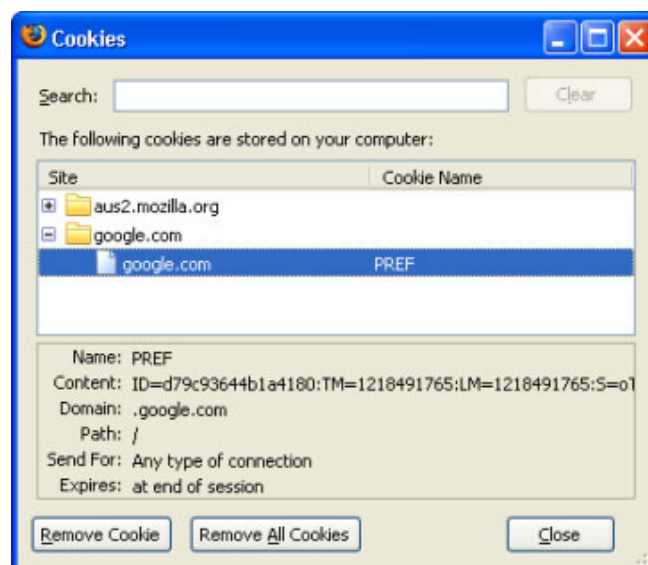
Cookies

Search:

Clear

The following cookies are stored on your computer:

| Site | Cookie Name |
|---|---|
| aus2.mozilla.org | |
| google.com | |
| google.com | PREF |

Name: PREF
Content: ID=d79c93644b1a4180:TM=1218491765:LM=1218491765:S=o1
Domain: .google.com
Path: /
Send For: Any type of connection
Expires: at end of session

Remove Cookie
Remove All Cookies
Close